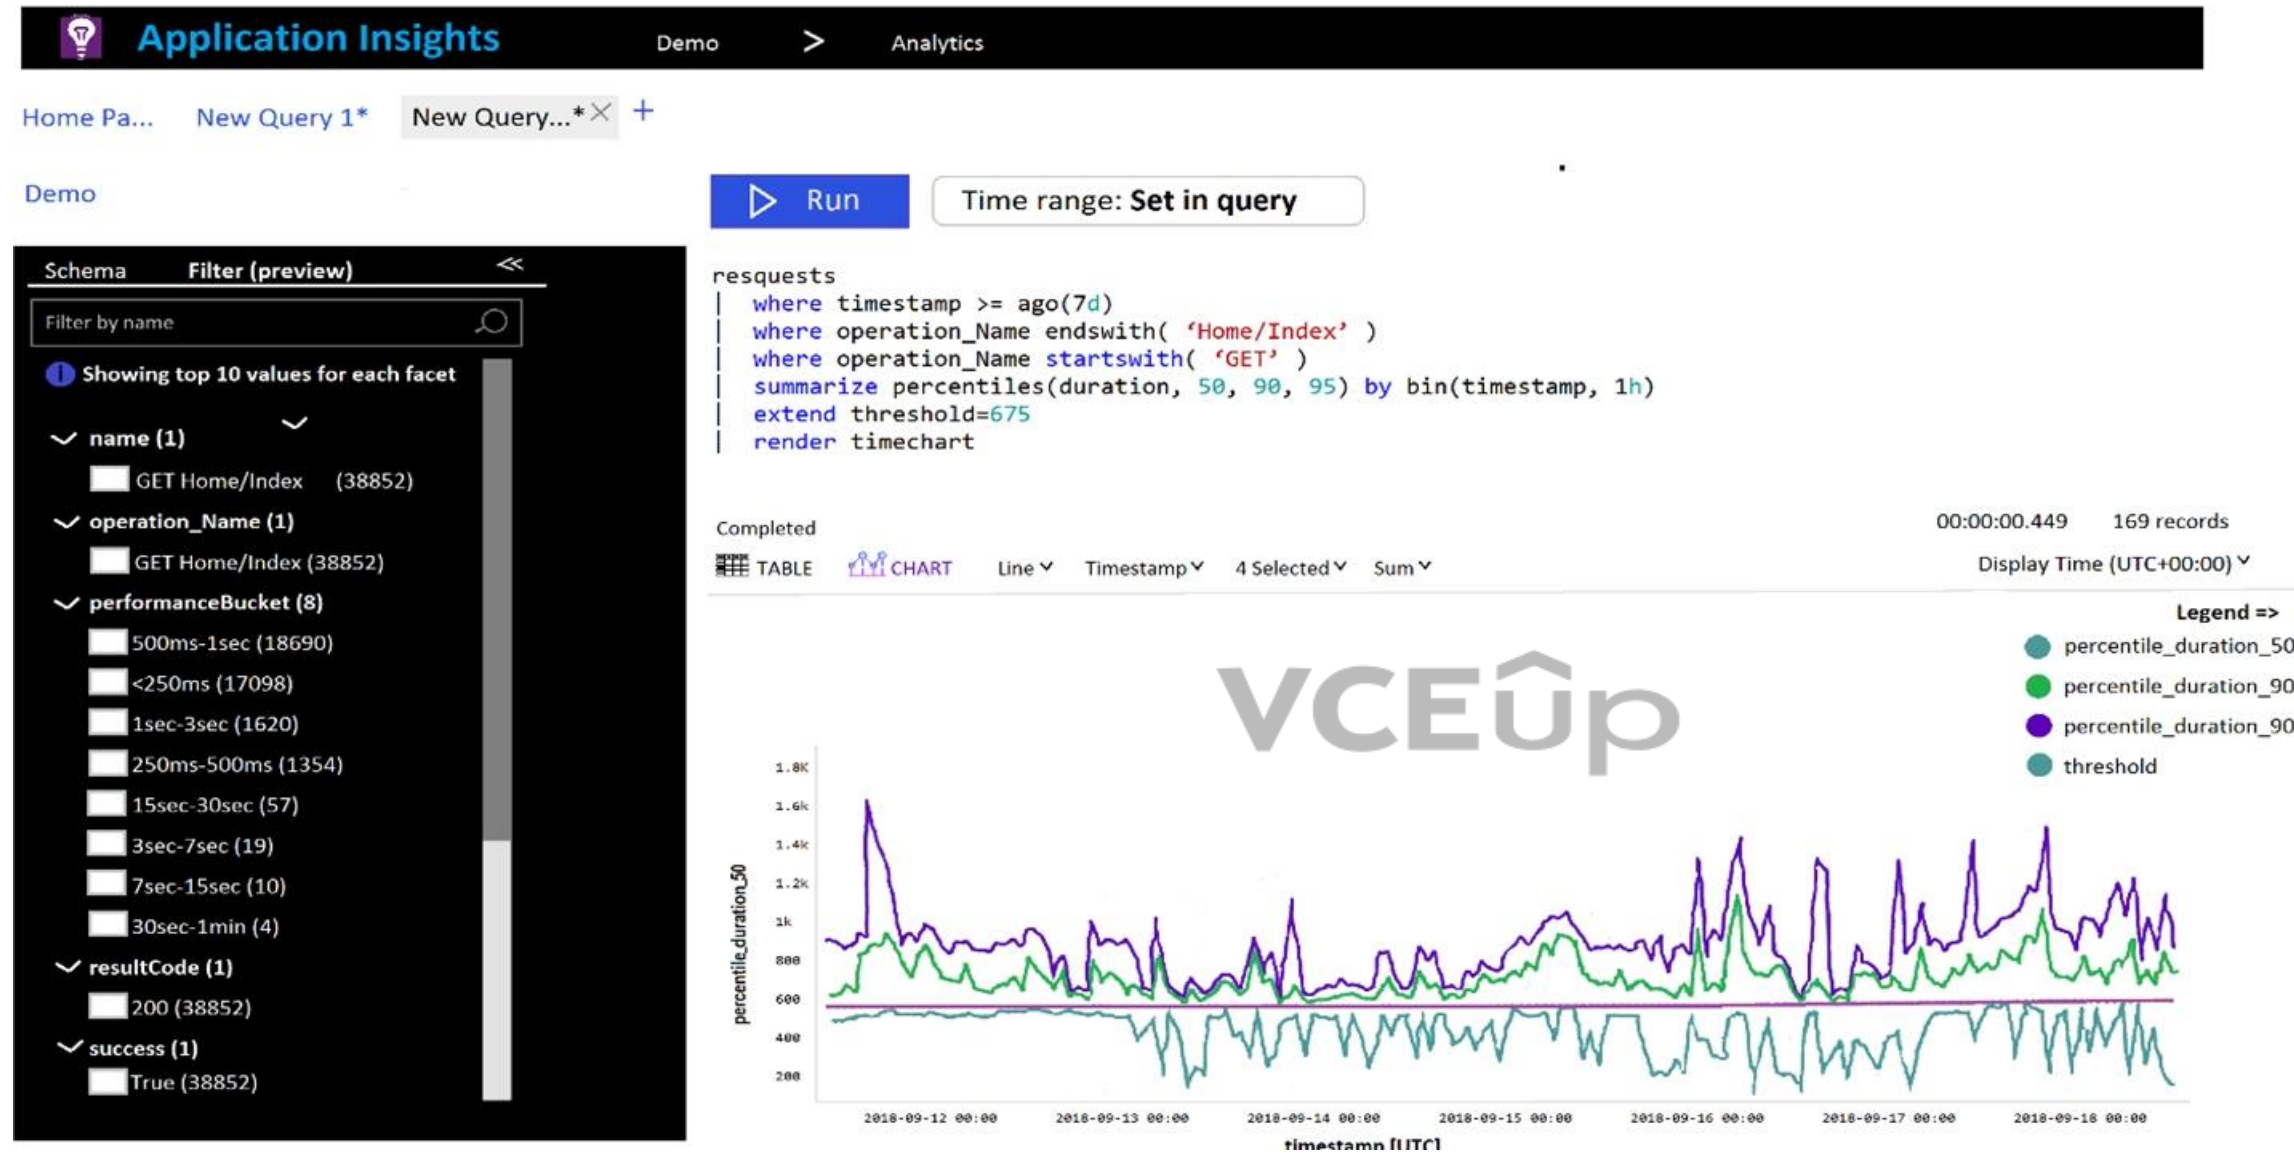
Application Insights Demo > Analytics

Home Pa... New Query 1* New Query...* ✕ +

Demo

Run Time range: Set in query

Schema Filter (preview) <<

Filter by name

Showing top 10 values for each facet

name (1)
GET Home/Index (38852)
operation_Name (1)
GET Home/Index (38852)
performanceBucket (8)
500ms-1sec (18690)
<250ms (17098)
1sec-3sec (1620)
250ms-500ms (1354)
15sec-30sec (57)
3sec-7sec (19)
7sec-15sec (10)
30sec-1min (4)
resultCode (1)
200 (38852)
success (1)
True (38852)

resquests
| where timestamp >= ago(7d)
| where operation_Name endswith( 'Home/Index' )
| where operation_Name startswith( 'GET' )
| summarize percentiles(duration, 50, 90, 95) by bin(timestamp, 1h)
| extend threshold=675
| render timechart

Completed 00:00:00.449 169 records

TABLE CHART Line Timestamp 4 Selected Sum Display Time (UTC+00:00)

Legend =>
percentile_duration_50
percentile_duration_90
percentile_duration_90
threshold

VCEUp

1.8K
1.6k
1.4k
1.2k
1k
800
600
400
200

percentile_duration_50

2018-09-12 00:00 2018-09-13 00:00 2018-09-14 00:00 2018-09-15 00:00 2018-09-16 00:00 2018-09-17 00:00 2018-09-18 00:00

timestamp [UTC]